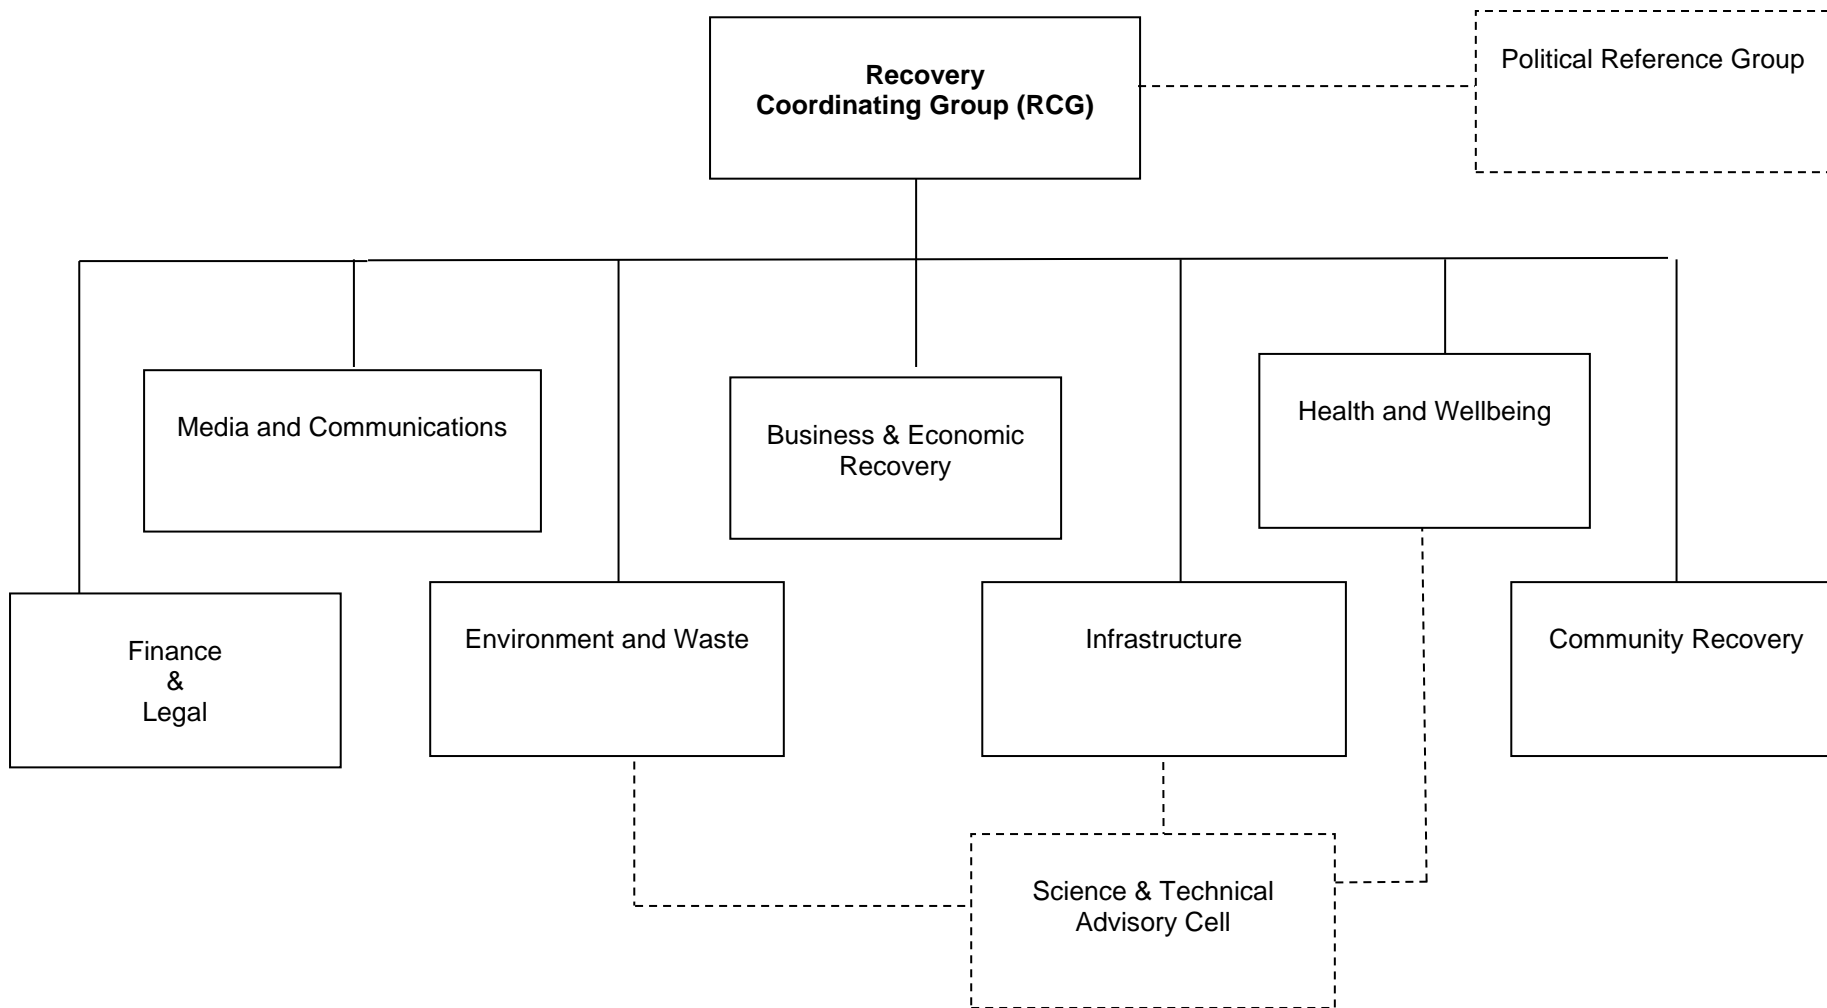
Recovery Coordinating Group (RCG)

Political Reference Group

Media and Communications

Business & Economic Recovery

Health and Wellbeing

Finance & Legal

Environment and Waste

Infrastructure

Community Recovery

Science & Technical Advisory Cell